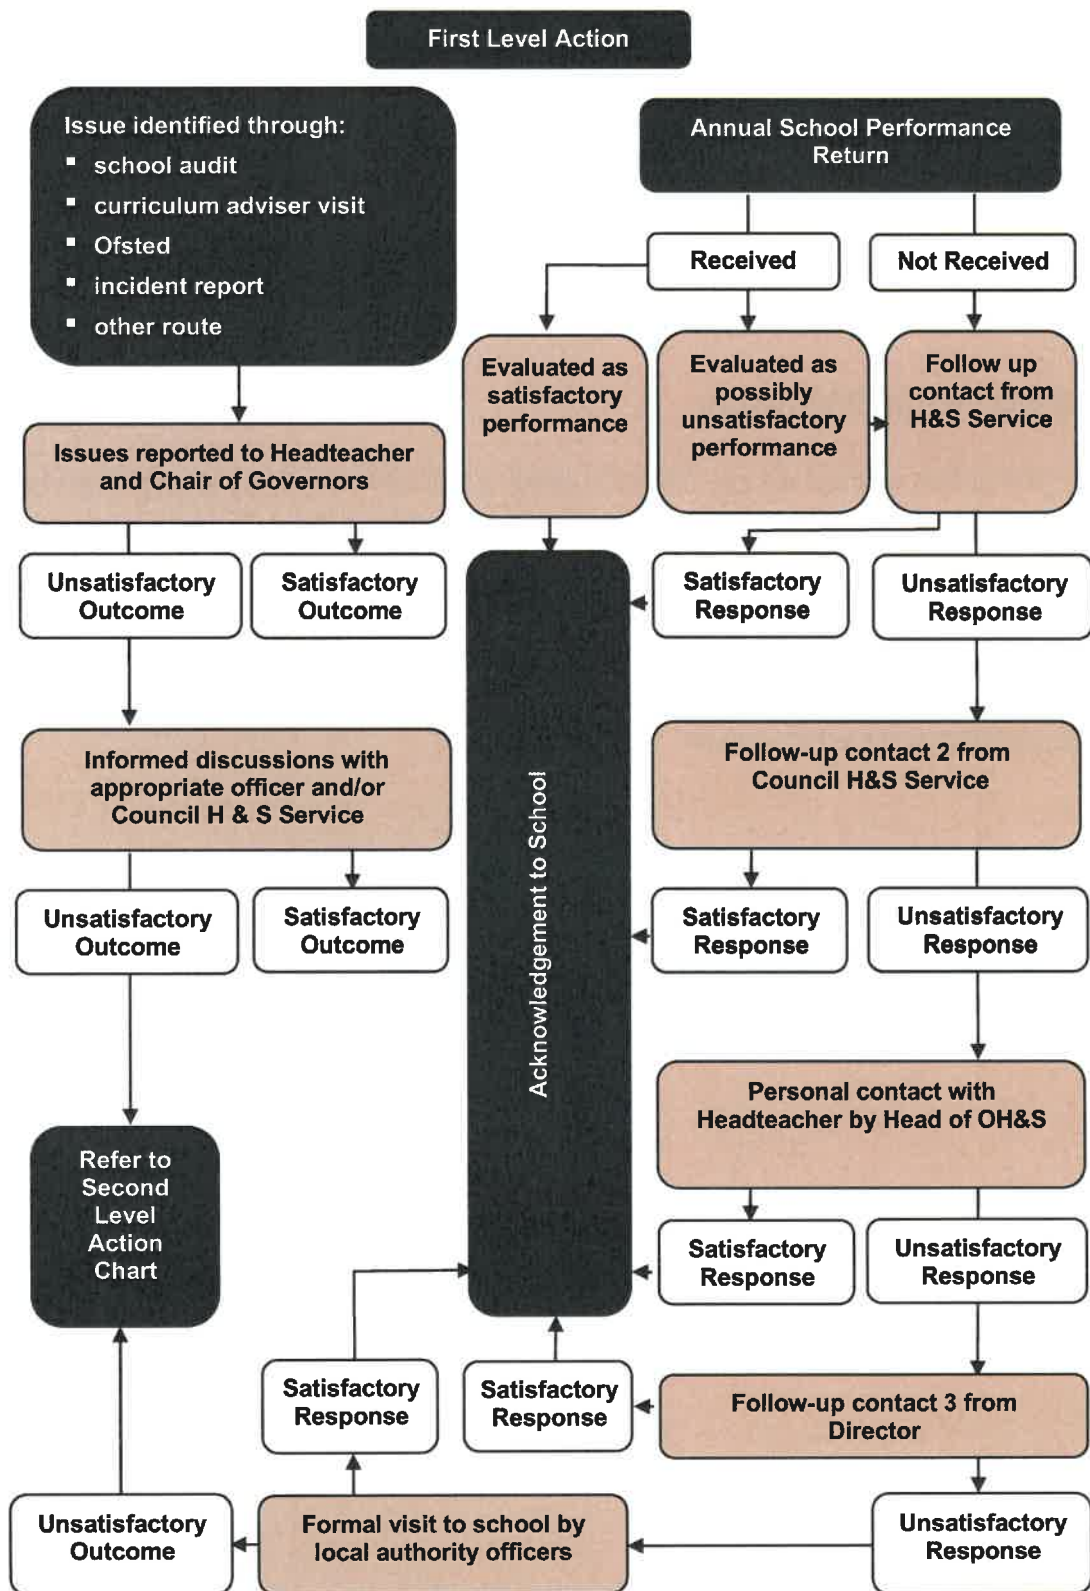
First Level Action

Issue identified through:
- school audit
- curriculum adviser visit
- Ofsted
- incident report
- other route

Issues reported to Headteacher and Chair of Governors

Unsatisfactory Outcome

Satisfactory Outcome

Informed discussions with appropriate officer and/or Council H & S Service

Unsatisfactory Outcome

Satisfactory Outcome

Refer to Second Level Action Chart

Annual School Performance Return

Received

Not Received

Evaluated as satisfactory performance

Evaluated as possibly unsatisfactory performance

Follow up contact from H&S Service

Acknowledgement to School

Satisfactory Response

Unsatisfactory Response

Follow-up contact 2 from Council H&S Service

Satisfactory Response

Unsatisfactory Response

Personal contact with Headteacher by Head of OH&S

Satisfactory Response

Unsatisfactory Response

Follow-up contact 3 from Director

Satisfactory Response

Satisfactory Response

Unsatisfactory Response

Formal visit to school by local authority officers

Unsatisfactory Outcome